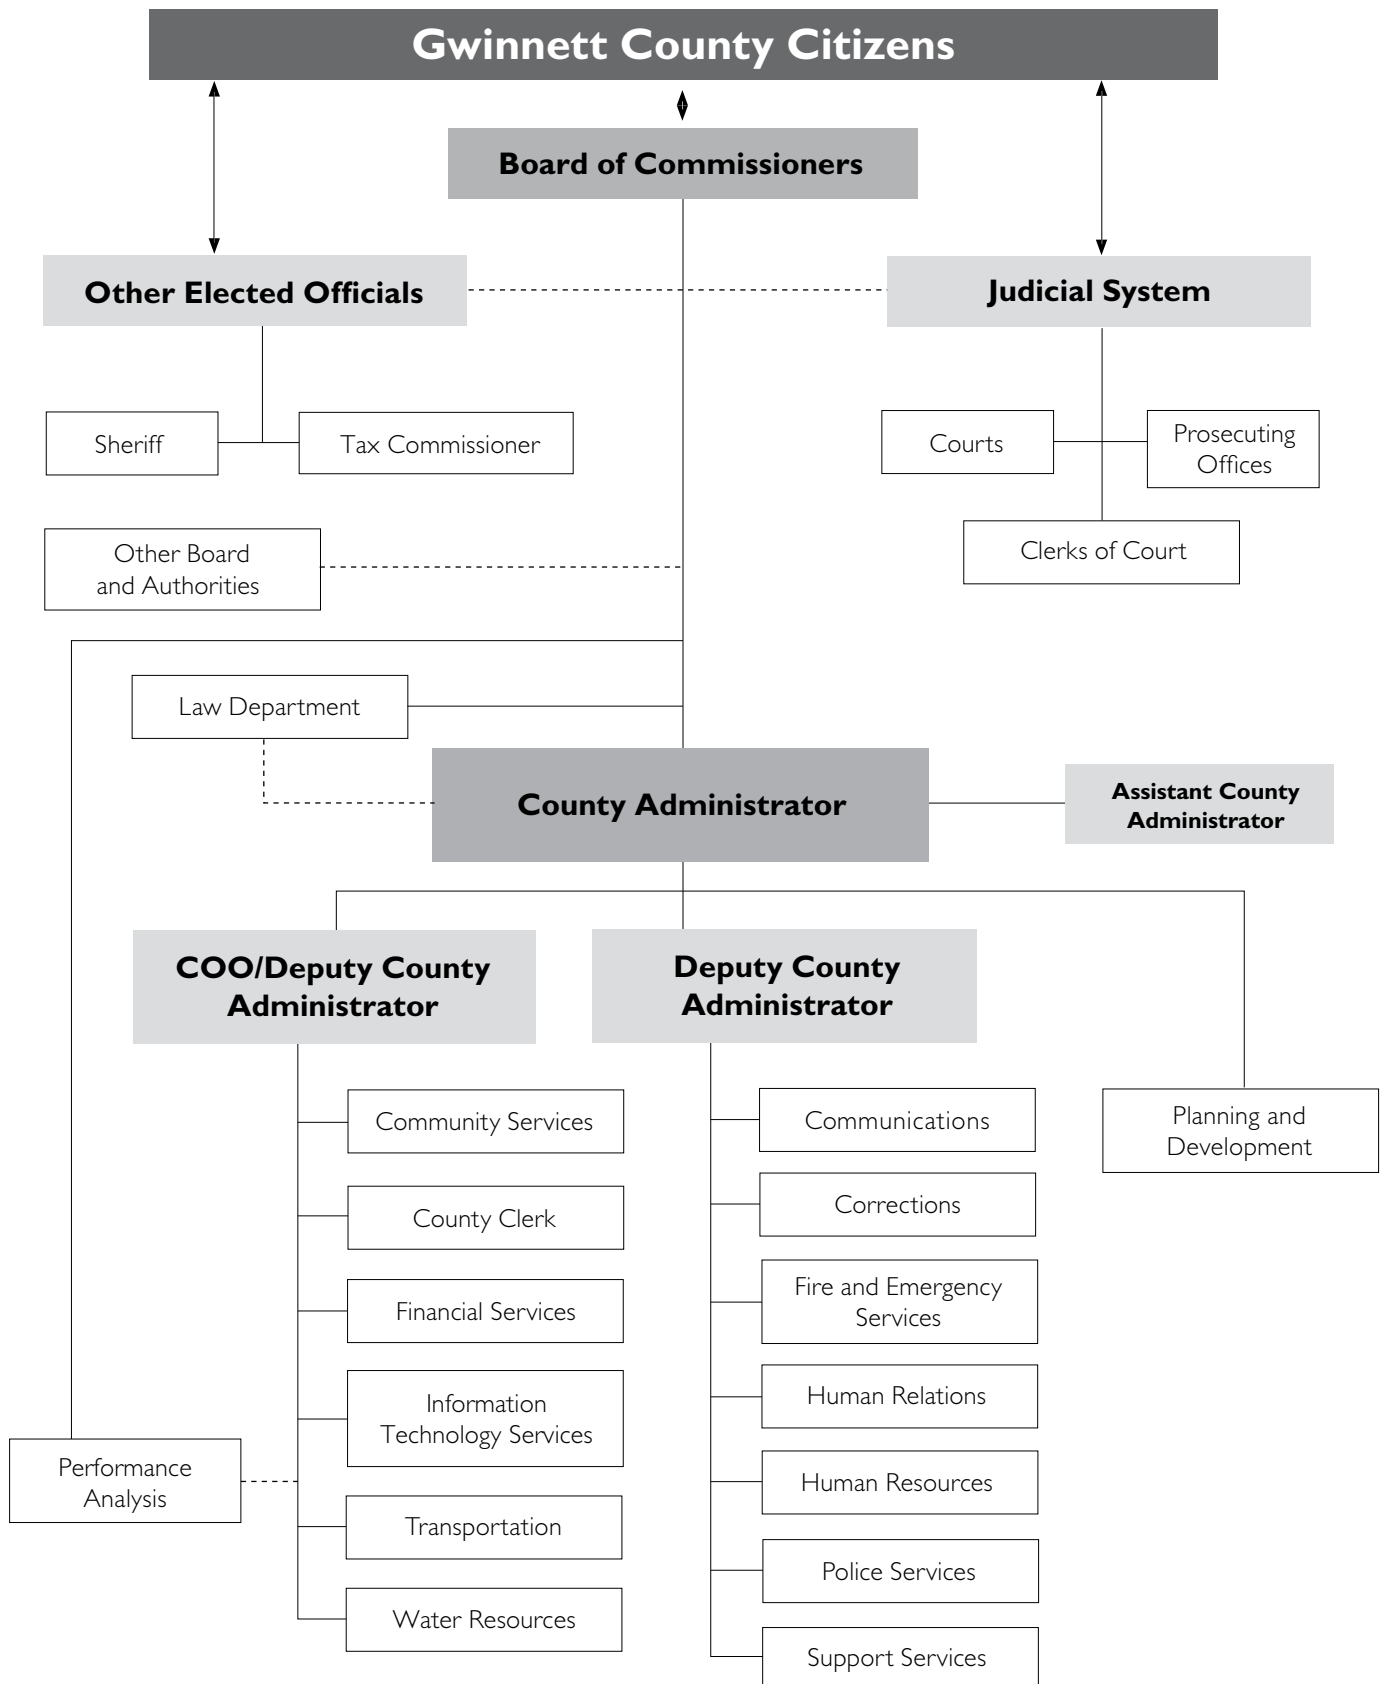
Gwinnett County Citizens

Board of Commissioners

Other Elected Officials

Judicial System

Sheriff

Tax Commissioner

Courts

Prosecuting Offices

Clerks of Court

Other Board and Authorities

Law Department

County Administrator

Assistant County Administrator

COO/Deputy County Administrator

Deputy County Administrator

Community Services

County Clerk

Financial Services

Information Technology Services

Transportation

Water Resources

Performance Analysis

Communications

Corrections

Fire and Emergency Services

Human Relations

Human Resources

Police Services

Support Services

Planning and Development